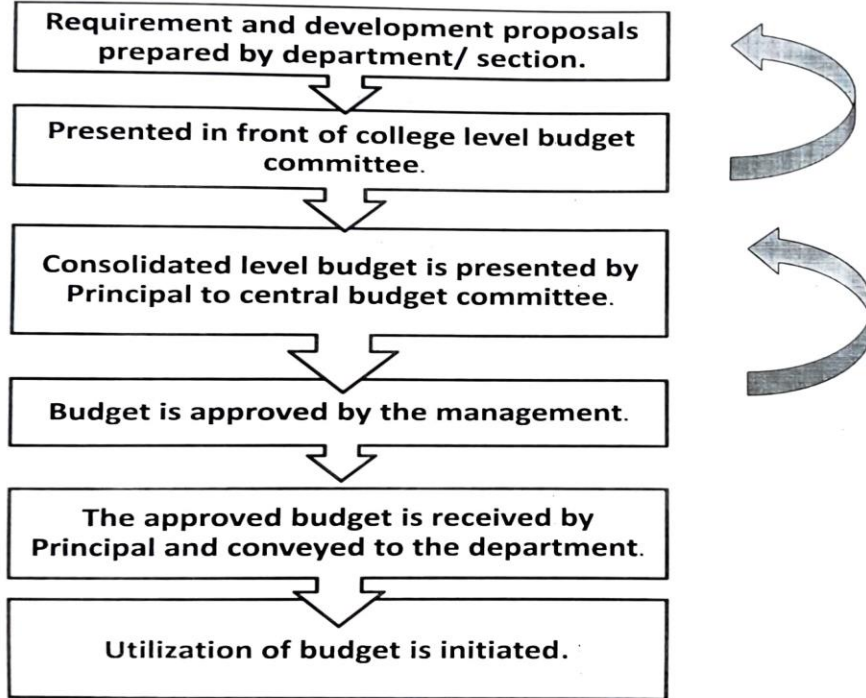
Requirement and development proposals prepared by department/ section.

Presented in front of college level budget committee.

Consolidated level budget is presented by Principal to central budget committee.

Budget is approved by the management.

The approved budget is received by Principal and conveyed to the department.

Utilization of budget is initiated.